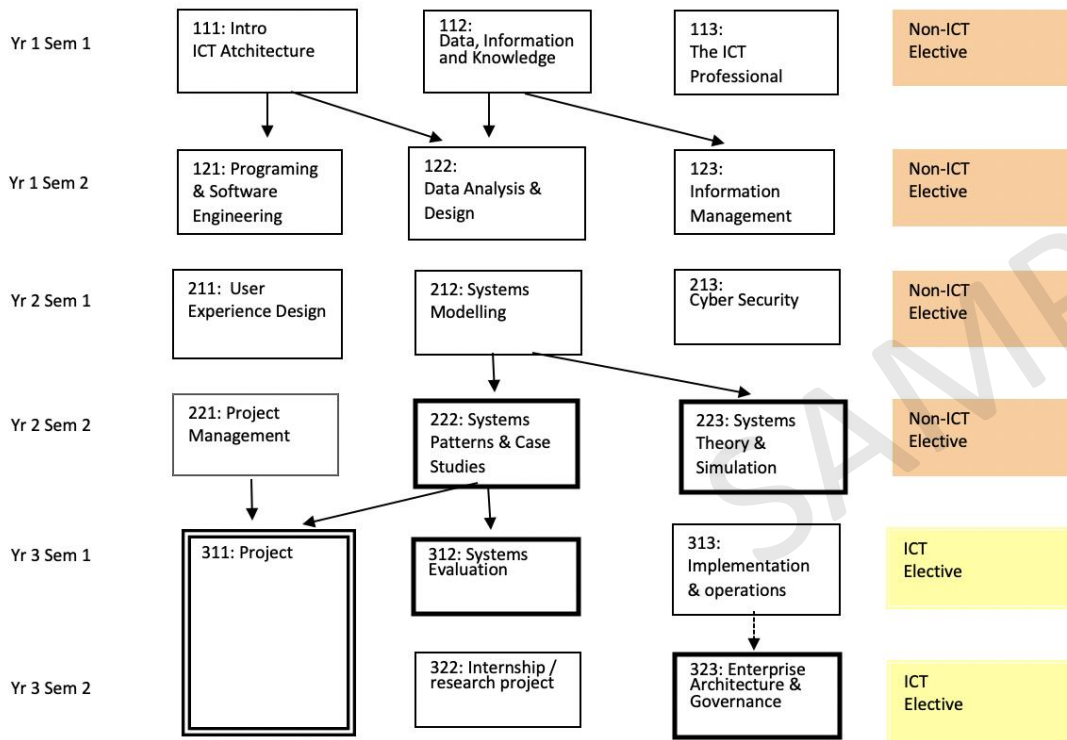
Yr 1 Sem 1

111: Intro ICT Atchitecture

112: Data, Information and Knowledge

113: The ICT Professional

Non-ICT Elective

Yr 1 Sem 2

121: Programing & Software Engineering

122: Data Analysis & Design

123: Information Management

Non-ICT Elective

Yr 2 Sem 1

211: User Experience Design

212: Systems Modelling

213: Cyber Security

Non-ICT Elective

Yr 2 Sem 2

221: Project Management

222: Systems Patterns & Case Studies

223: Systems Theory & Simulation

Non-ICT Elective

Yr 3 Sem 1

311: Project

312: Systems Evaluation

313: Implementation & operations

ICT Elective

Yr 3 Sem 2

322: Internship / research project

323: Enterprise Architecture & Governance

ICT Elective

SAMP